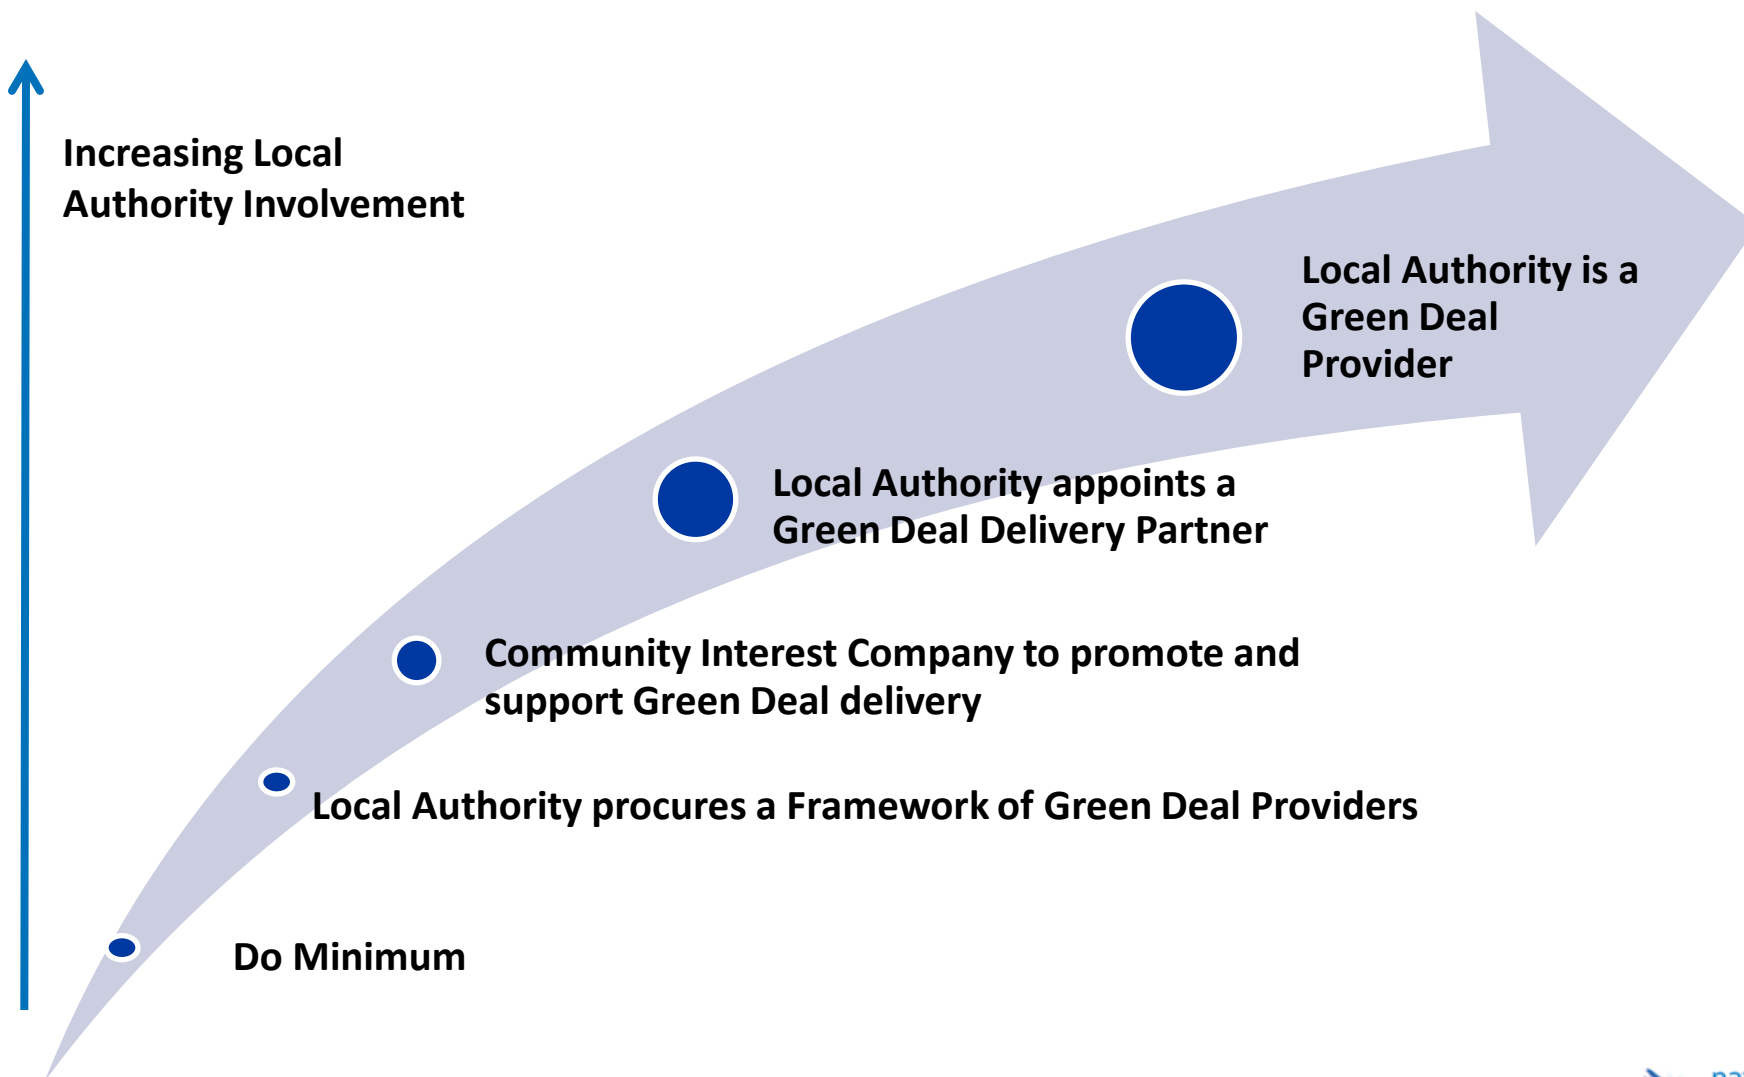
Increasing Local Authority Involvement

Local Authority is a Green Deal Provider

Local Authority appoints a Green Deal Delivery Partner

Community Interest Company to promote and support Green Deal delivery

Local Authority procures a Framework of Green Deal Providers

Do Minimum